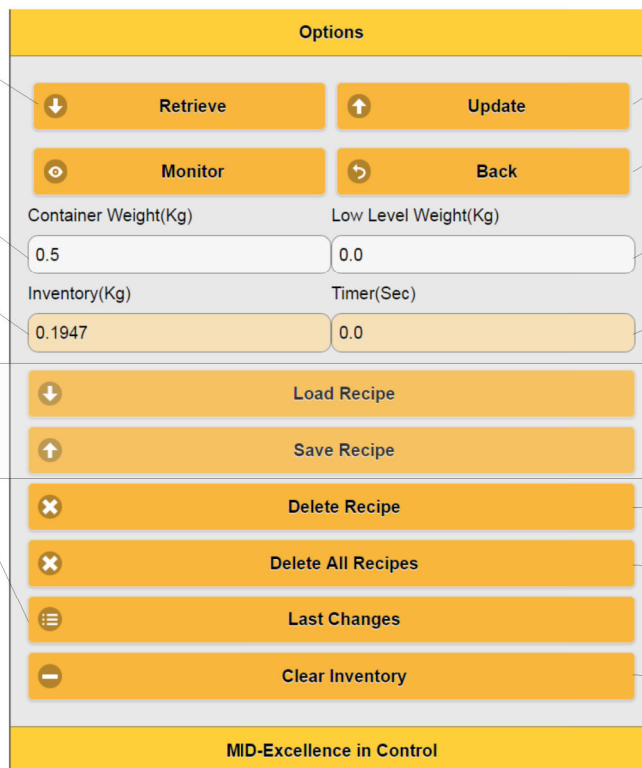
Options

Retrieve

Update

Monitor

Back

Container Weight(Kg)

0.5

Low Level Weight(Kg)

0.0

Inventory(Kg)

0.1947

Timer(Sec)

0.0

Load Recipe

Save Recipe

Delete Recipe

Delete All Recipes

Last Changes

Clear Inventory

MID-Excellence in Control